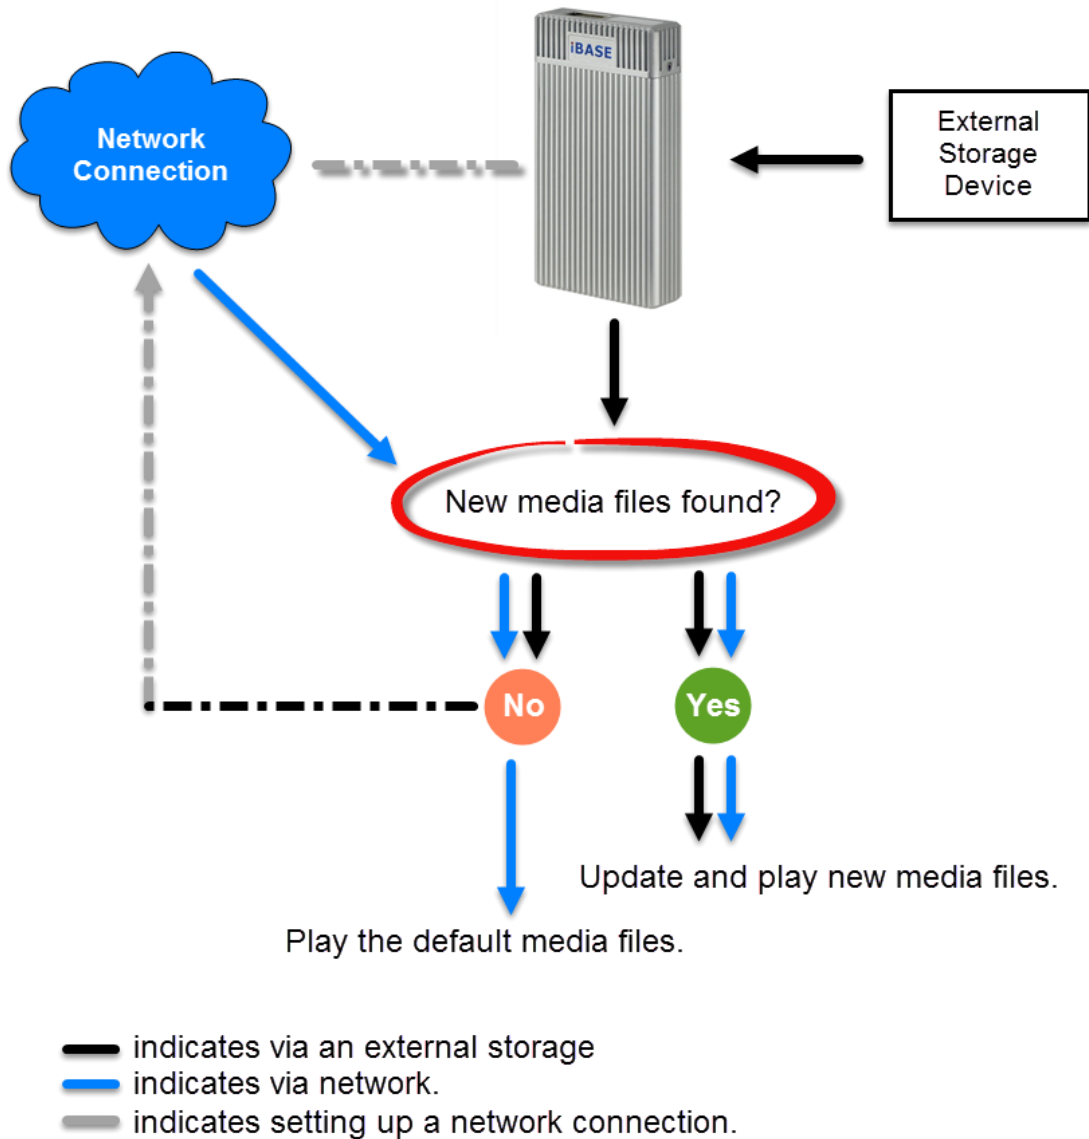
Network Connection

iBASE

External Storage Device

New media files found?

No

Yes

Update and play new media files.

Play the default media files.

indicates via an external storage
indicates via network.
indicates setting up a network connection.